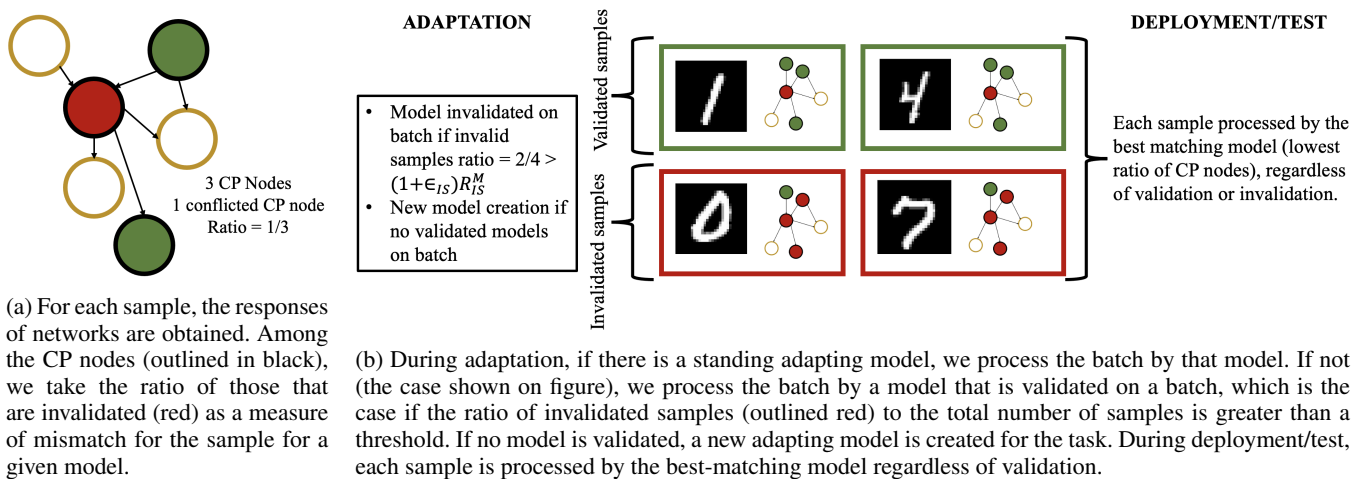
3 CP Nodes
1 conflicted CP node
Ratio = 1/3

(a) For each sample, the responses of networks are obtained. Among the CP nodes (outlined in black), we take the ratio of those that are invalidated (red) as a measure of mismatch for the sample for a given model.

ADAPTATION

- Model invalidated on batch if invalid samples ratio = 2/4 > $(1+\epsilon_{IS})R_{IS}^{M}$
- New model creation if no validated models on batch

Validated samples

Invalidated samples

DEPLOYMENT/TEST

Each sample processed by the best matching model (lowest ratio of CP nodes), regardless of validation or invalidation.

(b) During adaptation, if there is a standing adapting model, we process the batch by that model. If not (the case shown on figure), we process the batch by a model that is validated on a batch, which is the case if the ratio of invalidated samples (outlined red) to the total number of samples is greater than a threshold. If no model is validated, a new adapting model is created for the task. During deployment/test, each sample is processed by the best-matching model regardless of validation.